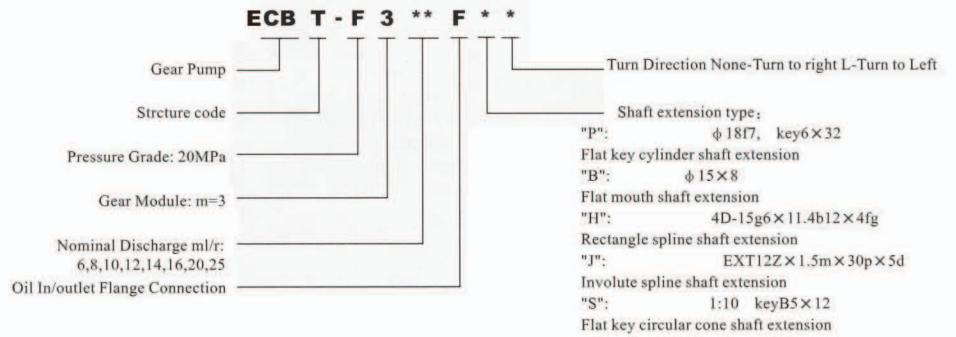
ECB T - F 3 ** F * *

Gear Pump

Strcture code

Pressure Grade: 20MPa

Gear Module: m=3

Nominal Discharge ml/r: 6,8,10,12,14,16,20,25

Oil In/outlet Flange Connection

Turn Direction None-Turn to right L-Turn to Left

Shaft extension type：
"P": $\phi$ 18f7, key6×32
Flat key cylinder shaft extension
"B": $\phi$ 15×8
Flat mouth shaft extension
"H": 4D-15g6×11.4b12×4fg
Rectangle spline shaft extension
"J": EXT12Z×1.5m×30p×5d
Involute spline shaft extension
"S": 1:10 keyB5×12
Flat key circular cone shaft extension